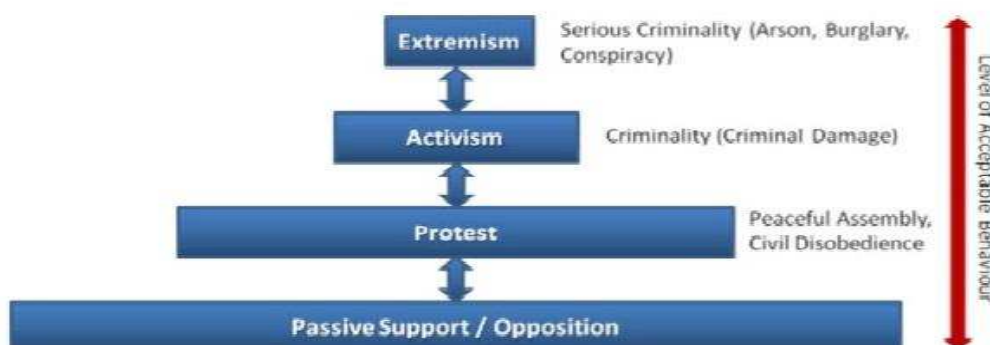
Extremism

Serious Criminality (Arson, Burglary, Conspiracy)

Activism

Criminality (Criminal Damage)

Protest

Peaceful Assembly, Civil Disobedience

Passive Support / Opposition

Level of Acceptable Behaviour